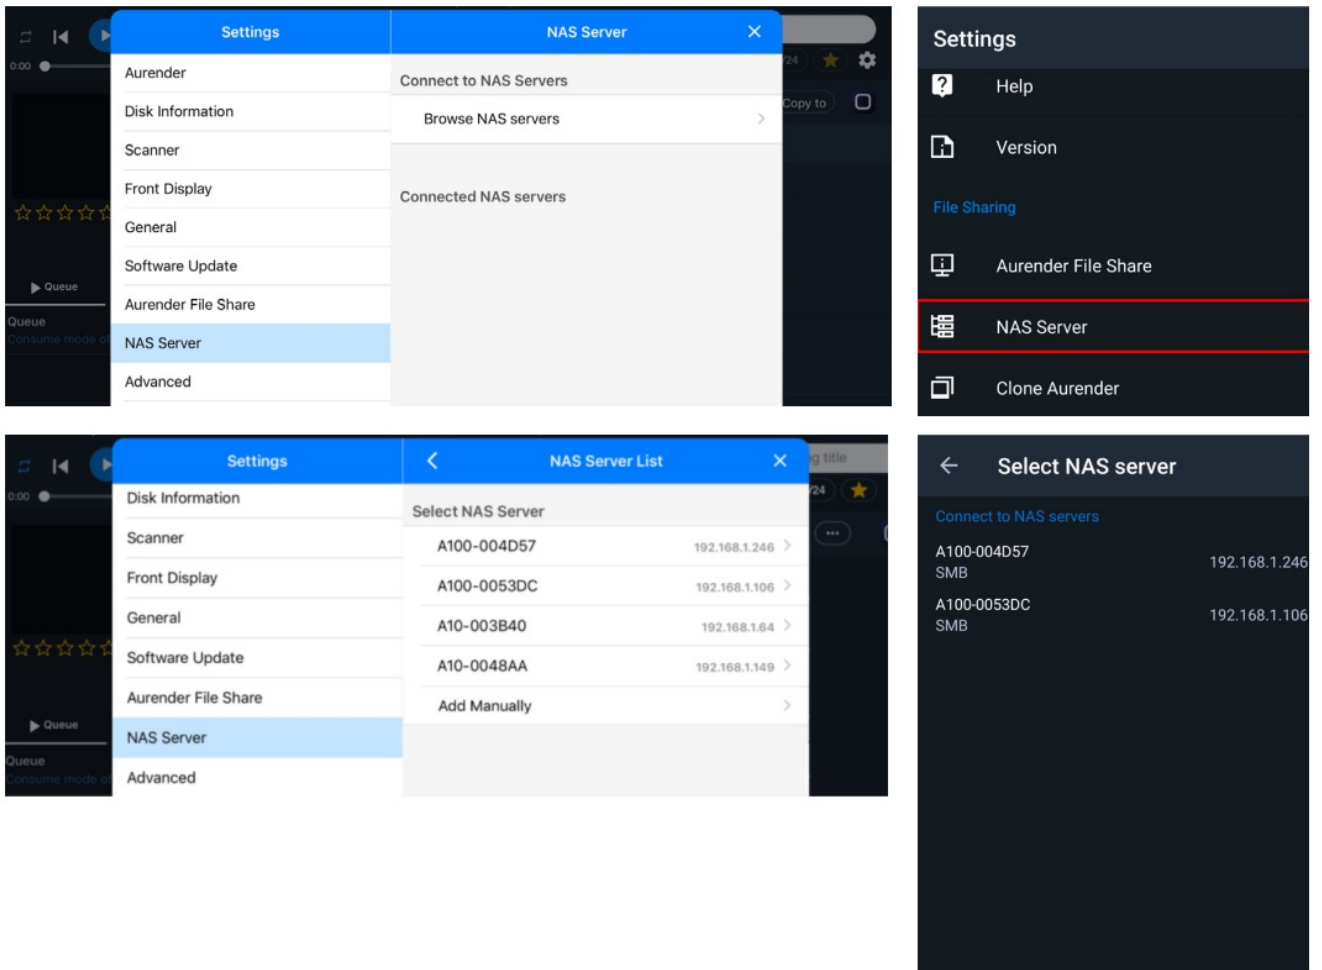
0:00

Settings

Aurender

Disk Information

Scanner

Front Display

General

Software Update

Aurender File Share

NAS Server

Advanced

NAS Server

Connect to NAS Servers

Browse NAS servers

Connected NAS servers

Copy to

Queue

Queue

Consume mode of

Settings

Help

Version

File Sharing

Aurender File Share

NAS Server

Clone Aurender

0:00

Settings

Disk Information

Scanner

Front Display

General

Software Update

Aurender File Share

NAS Server

Advanced

NAS Server List

Select NAS Server

A100-004D57 192.168.1.246

A100-0053DC 192.168.1.106

A10-003B40 192.168.1.64

A10-0048AA 192.168.1.149

Add Manually

Queue

Queue

Consume mode of

Select NAS server

Connect to NAS servers

A100-004D57
SMB
192.168.1.246

A100-0053DC
SMB
192.168.1.106